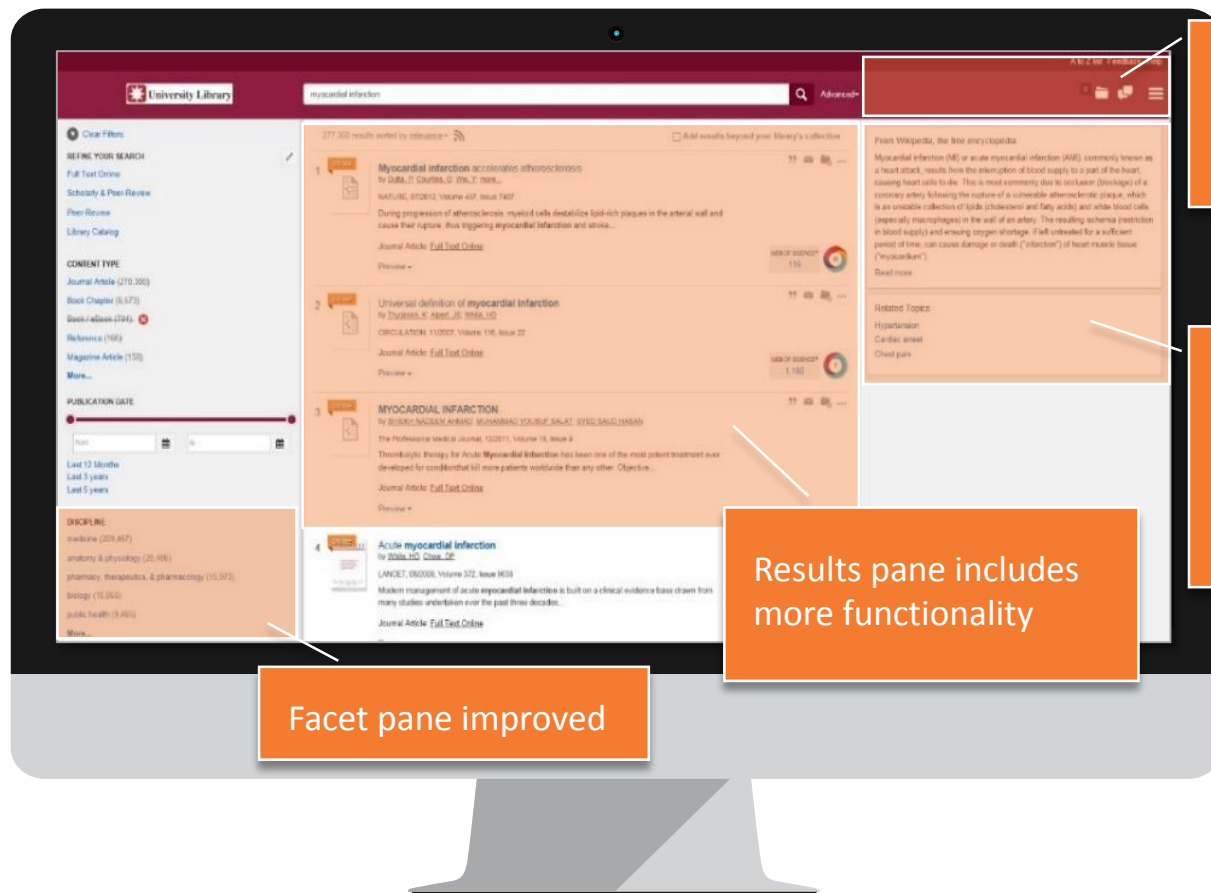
A to Z list Feedback Help

University Library

myocardial infarction

Advanced

Clear Filters

REFINE YOUR SEARCH

Full Text Online

Scholarly & Peer-Review

Peer-Review

Library Catalog

CONTENT TYPE

Journal Article (270,380)

Book Chapter (6,573)

Book / eBook (794)

Reference (166)

Magazine Article (133)

More...

PUBLICATION DATE

from

to

Last 12 Months

Last 3 years

Last 5 years

DISCIPLINE

medicine (209,467)

anatomy & physiology (20,486)

pharmacy, therapeutics, & pharmacology (15,972)

biology (15,005)

public health (9,465)

More...

277,300 results sorted by relevance

Add results beyond your library's collection

1 Myocardial infarction accelerates atherosclerosis

by Dutta, P; Courties, G; Wei, Y; more...

NATURE, 07/2012, Volume 487, Issue 7407

During progression of atherosclerosis, myeloid cells destabilize lipid-rich plaques in the arterial wall and cause their rupture, thus triggering myocardial infarction and stroke...

Journal Article: Full Text Online

Preview

WEB OF SCIENCE 116

2 Universal definition of myocardial infarction

by Thygesen, K; Alpert, JS; White, HD

CIRCULATION, 11/2007, Volume 116, Issue 22

Journal Article: Full Text Online

Preview

WEB OF SCIENCE 1,180

3 MYOCARDIAL INFARCTION

by SHEIKH NADEEM AHMAD; MUHAMMAD YOUSUF SALAT; SYED SAUD HASAN

The Professional Medical Journal, 12/2011, Volume 18, Issue 4

Thrombolytic therapy for Acute Myocardial Infarction has been one of the most potent treatment ever developed for conditionthat kill more patients worldwide than any other. Objective...

Journal Article: Full Text Online

Preview

4 Acute myocardial infarction

by White, HD; Chew, DP

LANCET, 08/2008, Volume 372, Issue 9638

Modern management of acute myocardial infarction is built on a clinical evidence base drawn from many studies undertaken over the past three decades...

Journal Article: Full Text Online

From Wikipedia, the free encyclopedia

Myocardial infarction (MI) or acute myocardial infarction (AMI), commonly known as a heart attack, results from the interruption of blood supply to a part of the heart, causing heart cells to die. This is most commonly due to occlusion (blockage) of a coronary artery following the rupture of a vulnerable atherosclerotic plaque, which is an unstable collection of lipids (cholesterol and fatty acids) and white blood cells (especially macrophages) in the wall of an artery. The resulting ischemia (restriction in blood supply) and ensuing oxygen shortage, if left untreated for a sufficient period of time, can cause damage or death ("infarction") of heart muscle tissue ("myocardium").

Read more

Related Topics

Hypertension

Cardiac arrest

Chest pain

Results pane includes more functionality

Facet pane improved